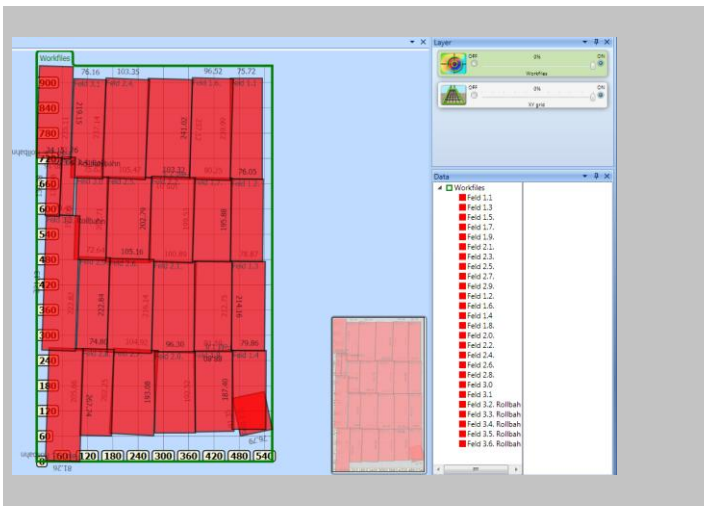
Workfiles

76.16 103.35 96.52 75.72

900
840
780
720
660
600
540
480
420
360
300
240
180
120
60
0

60 120 180 240 300 360 420 480 540

Feld 2.4
Feld 1.1
218.13
241.02
102.32
76.05
202.79
195.88
195.10
214.16
222.84
74.80
96.38
79.86
197.08
187.40
81.26

Rollbahn

Layer
OFF ON
Workfiles
OFF ON
XY grid

Data
Workfiles
Feld 1.1
Feld 1.3
Feld 1.5.
Feld 1.7.
Feld 1.9.
Feld 2.1.
Feld 2.3.
Feld 2.5.
Feld 2.7.
Feld 2.9.
Feld 1.2.
Feld 1.6.
Feld 1.4
Feld 1.8.
Feld 2.0.
Feld 2.2.
Feld 2.4.
Feld 2.6.
Feld 2.8.
Feld 3.0
Feld 3.1
Feld 3.2. Rollbah
Feld 3.3. Rollbah
Feld 3.4. Rollbah
Feld 3.5. Rollbah
Feld 3.6. Rollbah